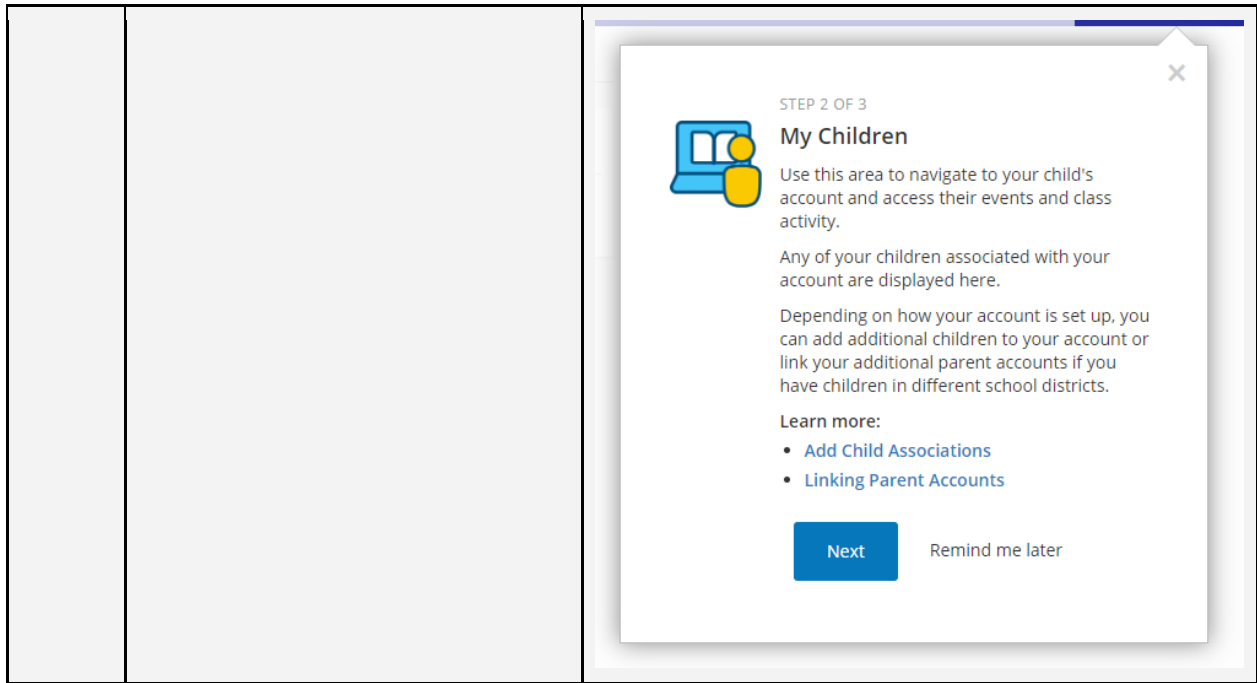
×

STEP 2 OF 3

My Children

Use this area to navigate to your child's account and access their events and class activity.

Any of your children associated with your account are displayed here.

Depending on how your account is set up, you can add additional children to your account or link your additional parent accounts if you have children in different school districts.

Learn more:

- Add Child Associations
- Linking Parent Accounts

Next

Remind me later